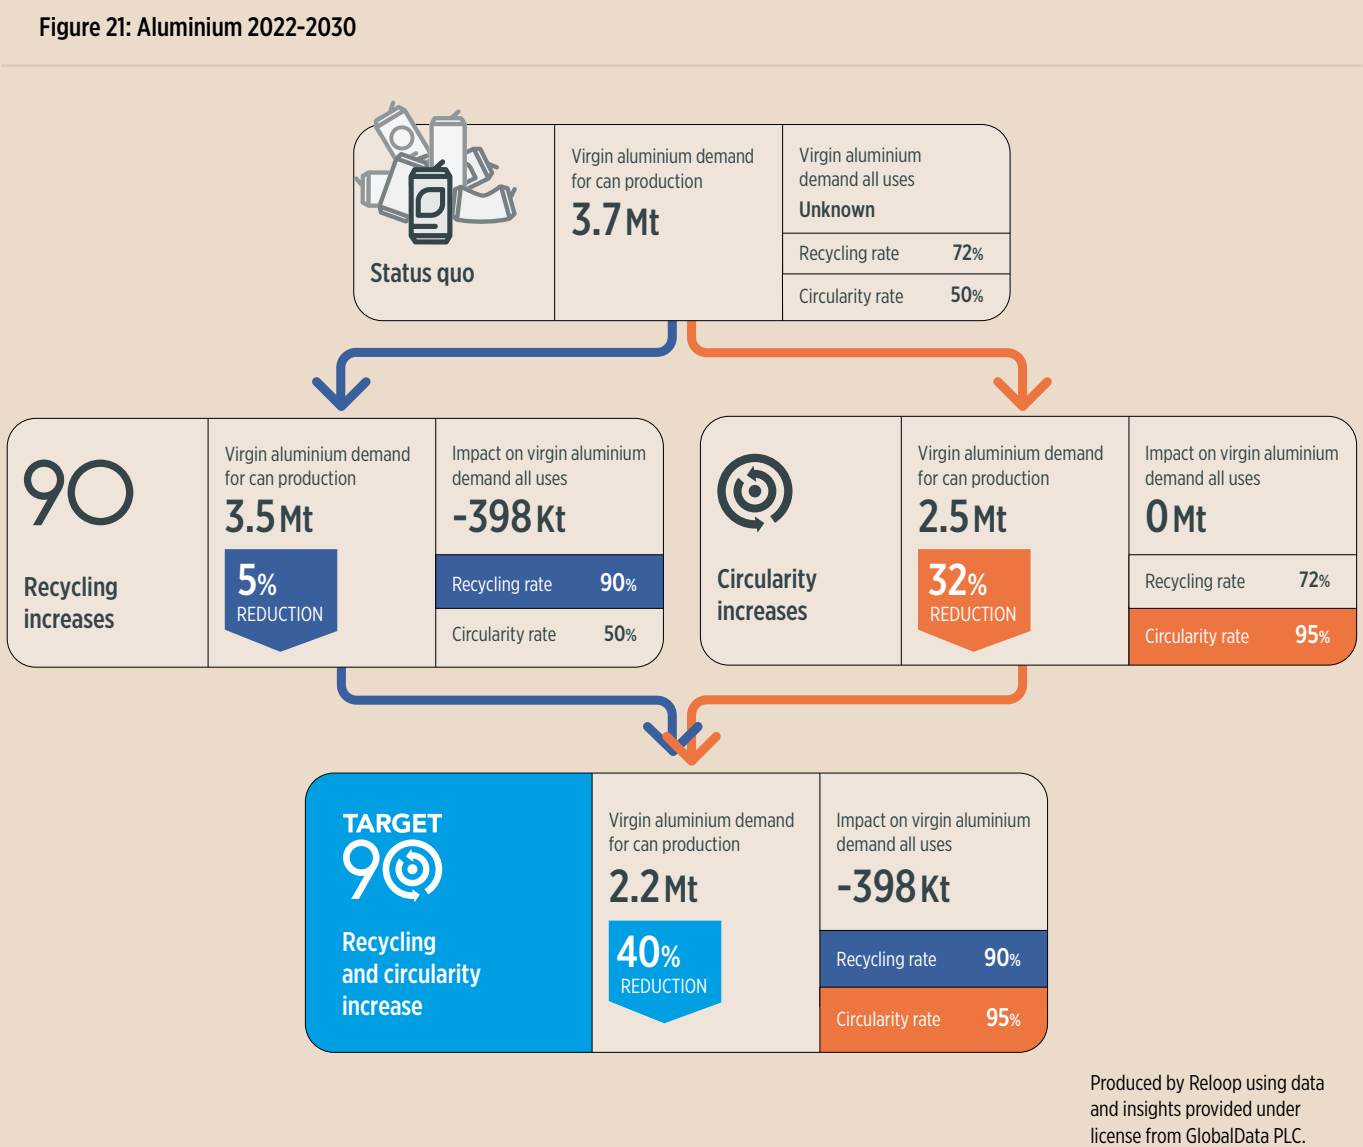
Figure 21: Aluminium 2022-2030

Status quo

Virgin aluminium demand for can production
3.7 Mt

Virgin aluminium demand all uses
Unknown

| Recycling rate | 72% |
|---|---|
| Circularity rate | 50% |

90
Recycling increases

Virgin aluminium demand for can production
3.5 Mt
5%
REDUCTION

Impact on virgin aluminium demand all uses
-398 Kt

| Recycling rate | 90% |
|---|---|
| Circularity rate | 50% |

Circularity increases

Virgin aluminium demand for can production
2.5 Mt
32%
REDUCTION

Impact on virgin aluminium demand all uses
0 Mt

| Recycling rate | 72% |
|---|---|
| Circularity rate | 95% |

TARGET
90
Recycling and circularity increase

Virgin aluminium demand for can production
2.2 Mt
40%
REDUCTION

Impact on virgin aluminium demand all uses
-398 Kt

| Recycling rate | 90% |
|---|---|
| Circularity rate | 95% |

Produced by Reloop using data and insights provided under license from GlobalData PLC.